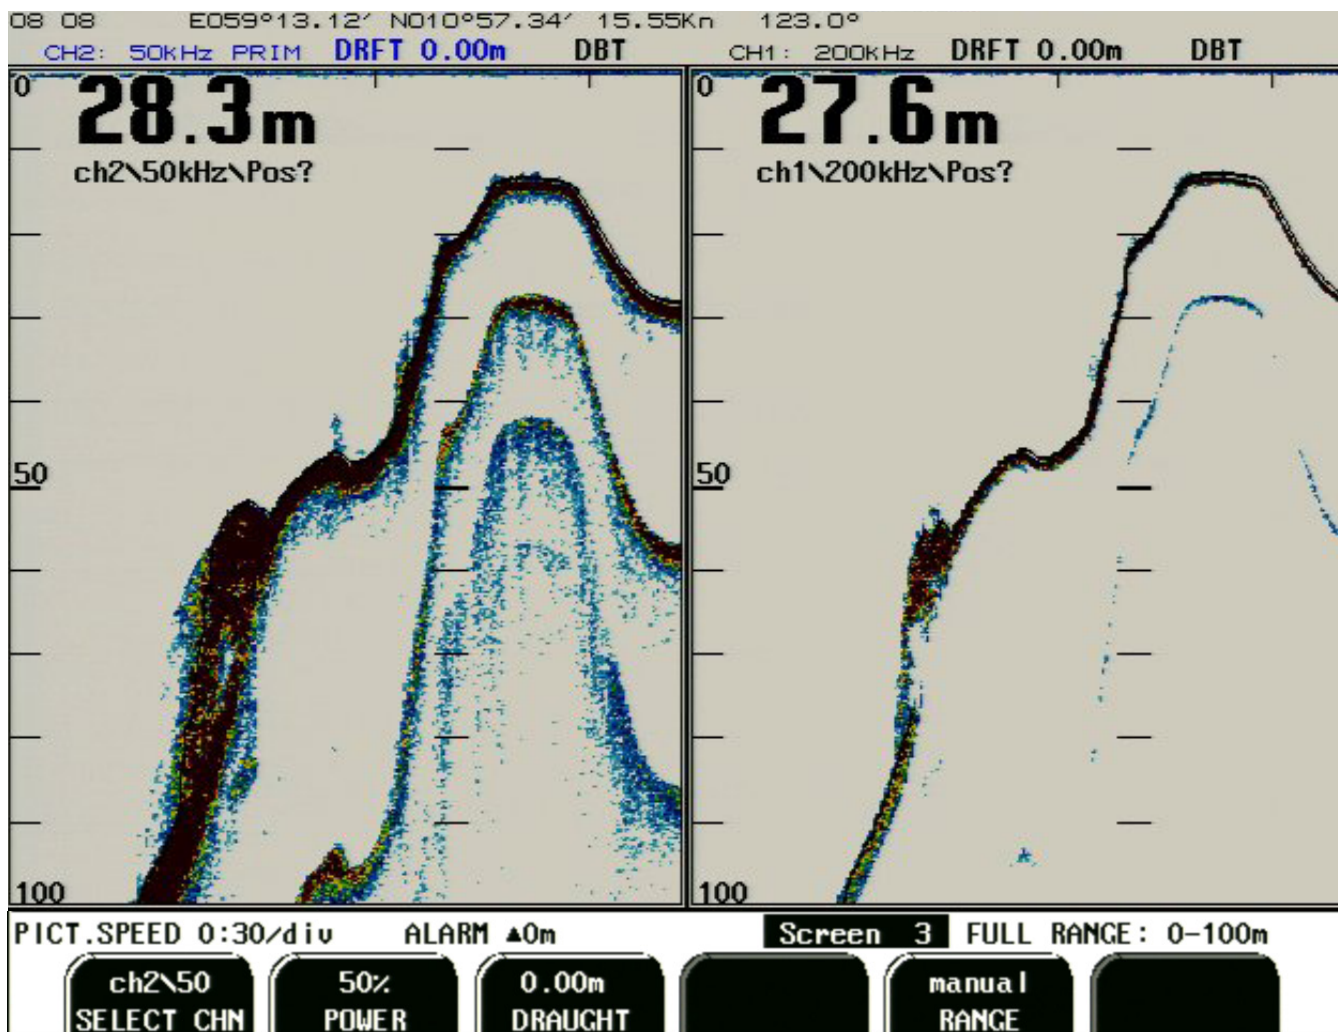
08 08 E059°13.12′ N010°57.34′ 15.55Kn 123.0°
CH2: 50kHz PRIM DRFT 0.00m DBT

CH1: 200kHz DRFT 0.00m DBT

0
28.3m
ch2\50kHz\Pos?
50
100

0
27.6m
ch1\200kHz\Pos?
50
100

PICT.SPEED 0:30/div ALARM ▲0m Screen 3 FULL RANGE: 0-100m

ch2\50
SELECT CHN

50%
POWER

0.00m
DRAUGHT

manual
RANGE